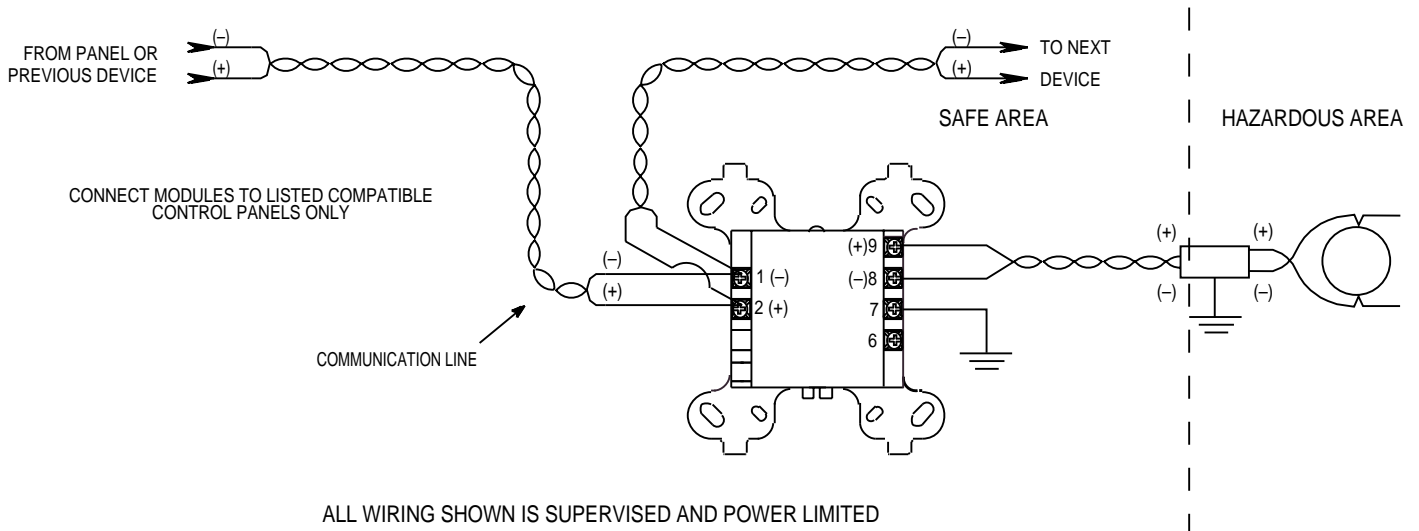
FROM PANEL OR PREVIOUS DEVICE

(–)
(+)

(–)
(+)

TO NEXT DEVICE

SAFE AREA

HAZARDOUS AREA

CONNECT MODULES TO LISTED COMPATIBLE CONTROL PANELS ONLY

(–)
(+)

1 (–)
2 (+)

(+)9
(–)8
7
6

(+)
(–)

(+)
(–)

COMMUNICATION LINE

ALL WIRING SHOWN IS SUPERVISED AND POWER LIMITED